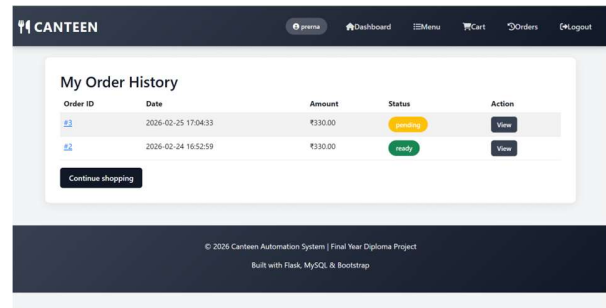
CANTEEN

prerna Dashboard Menu Cart Orders Logout

My Order History

| Order ID | Date | Amount | Status | Action |
|---|---|---|---|---|
| #3 | 2026-02-25 17:04:33 | ₹330.00 | pending | View |
| #2 | 2026-02-24 16:52:59 | ₹330.00 | ready | View |

Continue shopping

© 2026 Canteen Automation System | Final Year Diploma Project

Built with Flask, MySQL & Bootstrap